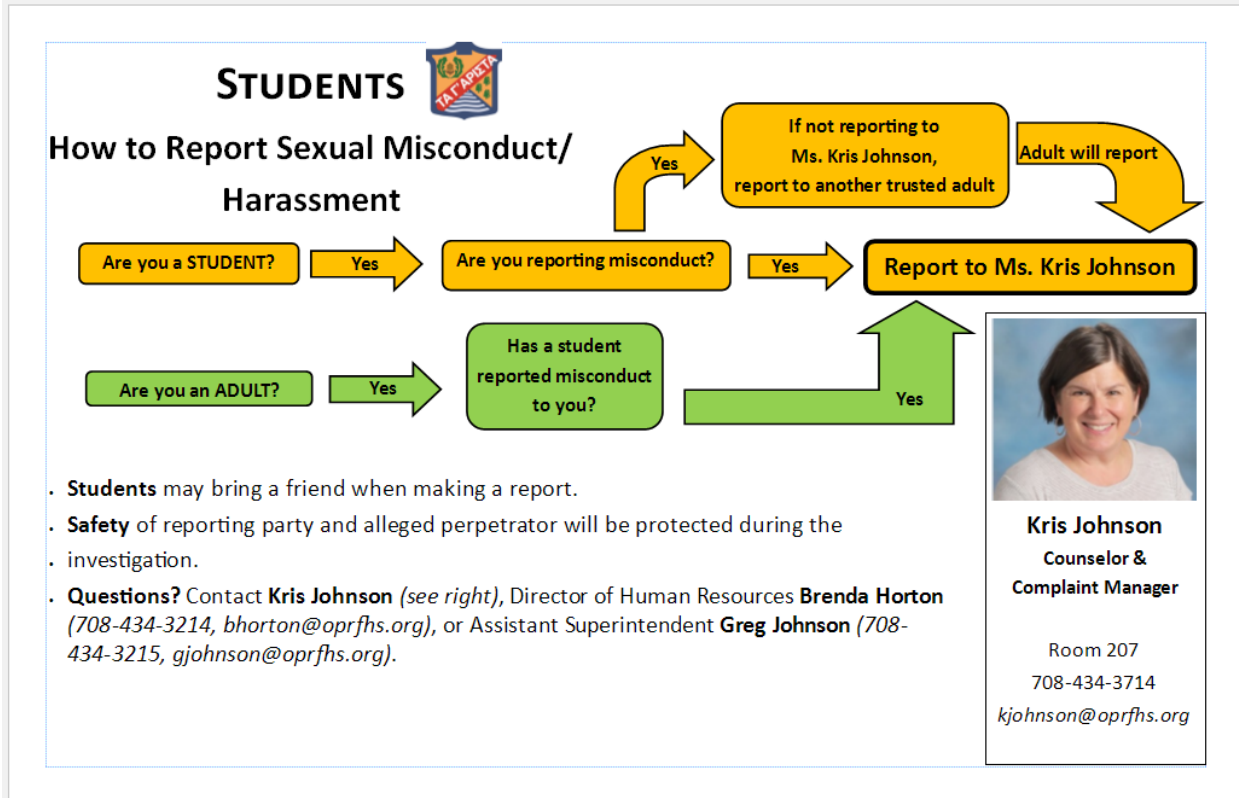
STUDENTS

ΤΑ Γ' ΑΡΙΣΤΑ

How to Report Sexual Misconduct/ Harassment

Yes

If not reporting to Ms. Kris Johnson, report to another trusted adult

Adult will report

Are you a STUDENT?

Yes

Are you reporting misconduct?

Yes

Report to Ms. Kris Johnson

Are you an ADULT?

Yes

Has a student reported misconduct to you?

Yes

- **Students** may bring a friend when making a report.
- **Safety** of reporting party and alleged perpetrator will be protected during the
- investigation.
- **Questions?** Contact **Kris Johnson** *(see right)*, Director of Human Resources **Brenda Horton** *(708-434-3214, bhorton@oprfhs.org)*, or Assistant Superintendent **Greg Johnson** *(708-434-3215, gjohnson@oprfhs.org)*.

Kris Johnson
Counselor &
Complaint Manager

Room 207
708-434-3714
kjohnson@oprfhs.org